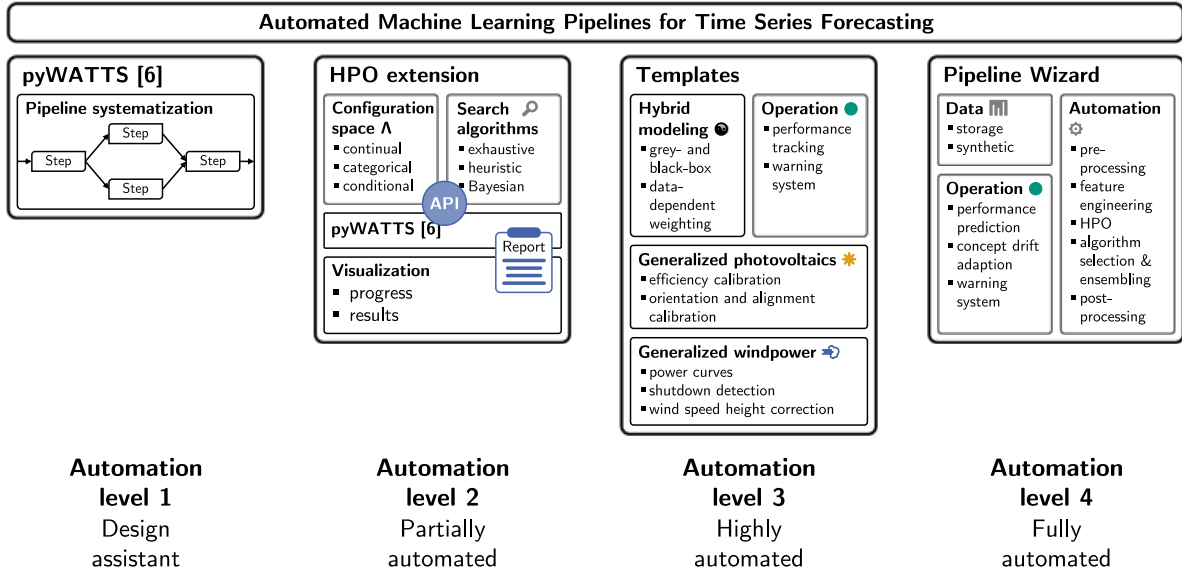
Automated Machine Learning Pipelines for Time Series Forecasting

pyWATTS [6]

Pipeline systematization

Step
Step
Step
Step

HPO extension

Configuration space $\Lambda$
- continual
- categorical
- conditional

Search algorithms
- exhaustive
- heuristic
- Bayesian

API

pyWATTS [6]

Report

Visualization
- progress
- results

Templates

Hybrid modeling
- grey- and black-box
- data-dependent weighting

Operation
- performance tracking
- warning system

Generalized photovoltaics
- efficiency calibration
- orientation and alignment calibration

Generalized windpower
- power curves
- shutdown detection
- wind speed height correction

Pipeline Wizard

Data
- storage
- synthetic

Operation
- performance prediction
- concept drift adaption
- warning system

Automation
- pre-processing
- feature engineering
- HPO
- algorithm selection & ensembling
- post-processing

Automation level 1
Design assistant

Automation level 2
Partially automated

Automation level 3
Highly automated

Automation level 4
Fully automated